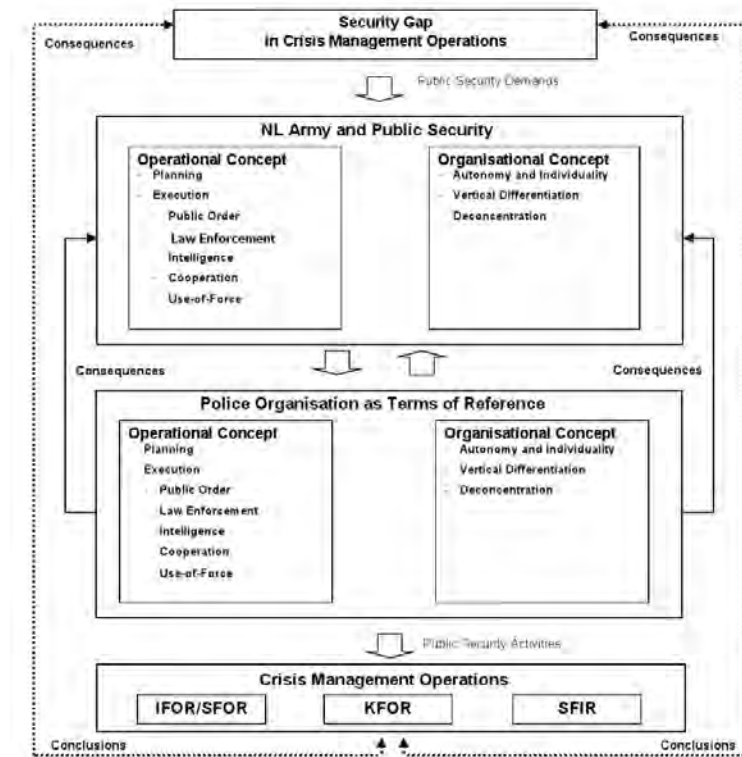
Security Gap
in Crisis Management Operations

Consequences

Consequences

Public Security Demands

NL Army and Public Security

Operational Concept
- Planning
- Execution
Public Order
Law Enforcement
Intelligence
- Cooperation
Use-of-Force

Organisational Concept
- Autonomy and Individuality
- Vertical Differentiation
Deconcentration

Consequences

Consequences

Police Organisation as Terms of Reference

Operational Concept
Planning
Execution
Public Order
Law Enforcement
Intelligence
Cooperation
Use-of-Force

Organisational Concept
Autonomy and Individuality
Vertical Differentiation
- Deconcentration

Public Security Activities

Crisis Management Operations

IFOR/SFOR

KFOR

SFIR

Conclusions

Conclusions